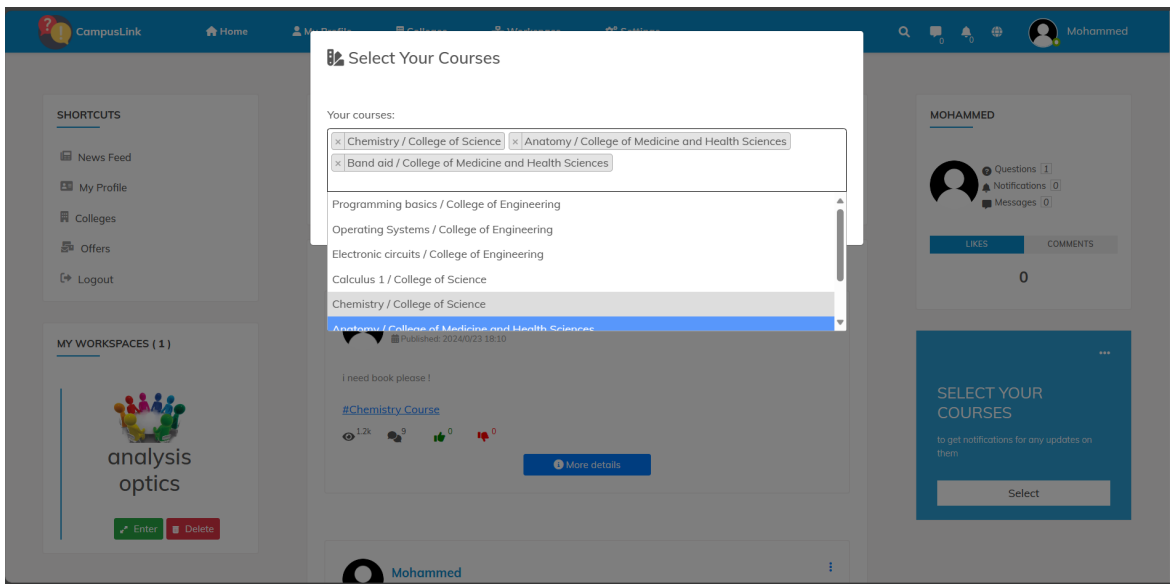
CampusLink Home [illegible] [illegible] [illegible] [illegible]

0 0

Mohammed

Select Your Courses

Your courses:

× Chemistry / College of Science × Anatomy / College of Medicine and Health Sciences × Band aid / College of Medicine and Health Sciences

Programming basics / College of Engineering
Operating Systems / College of Engineering
Electronic circuits / College of Engineering
Calculus 1 / College of Science
Chemistry / College of Science
Anatomy / College of Medicine and Health Sciences

SHORTCUTS

News Feed
My Profile
Colleges
Offers
Logout

MY WORKSPACES ( 1 )

analysis optics

Enter Delete

Published: 2024/0/23 18:10

i need book please !

#Chemistry Course

1.2k 9 0 0

More details

Mohammed

MOHAMMED

Questions 1
Notifications 0
Messages 0

LIKES COMMENTS

0

...

SELECT YOUR COURSES

to get notifications for any updates on them

Select